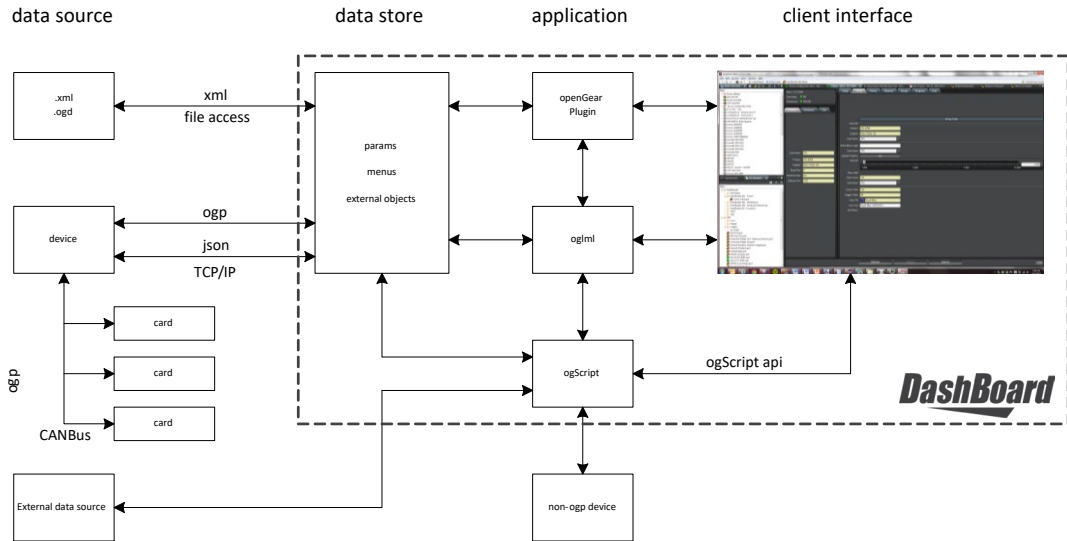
data source

data store

application

client interface

.xml
.ogd

xml
file access

params
menus
external objects

openGear Plugin

device

ogp
json
TCP/IP

oglml

card

card

card

ogp

CANBus

ogScript

ogScript api

DashBoard

External data source

non- ogp device